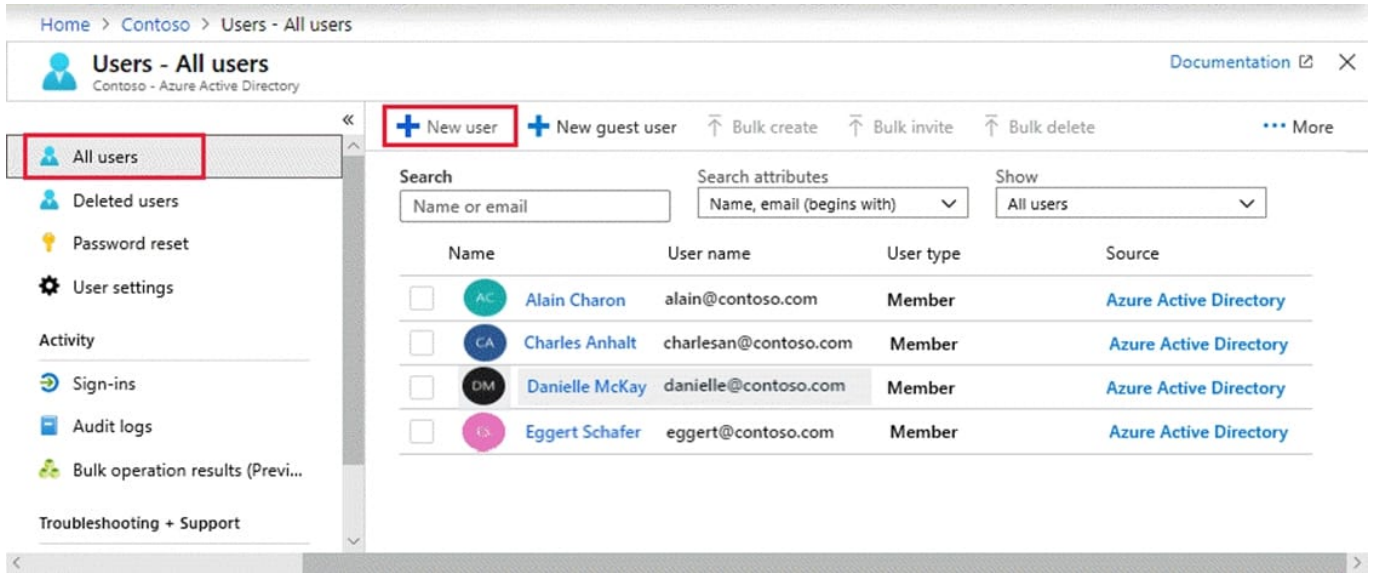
Home > Contoso > Users - All users

Users - All users
Contoso - Azure Active Directory

Documentation

«

All users
Deleted users
Password reset
User settings

Activity

Sign-ins
Audit logs
Bulk operation results (Previ...

Troubleshooting + Support

New user
New guest user
Bulk create
Bulk invite
Bulk delete
More

Search
Name or email

Search attributes
Name, email (begins with)

Show
All users

| | Name | User name | User type | Source |
|---|---|---|---|---|
| AC | Alain Charon | alain@contoso.com | Member | Azure Active Directory |
| CA | Charles Anhalt | charlesan@contoso.com | Member | Azure Active Directory |
| DM | Danielle McKay | danielle@contoso.com | Member | Azure Active Directory |
| ES | Eggert Schafer | eggert@contoso.com | Member | Azure Active Directory |